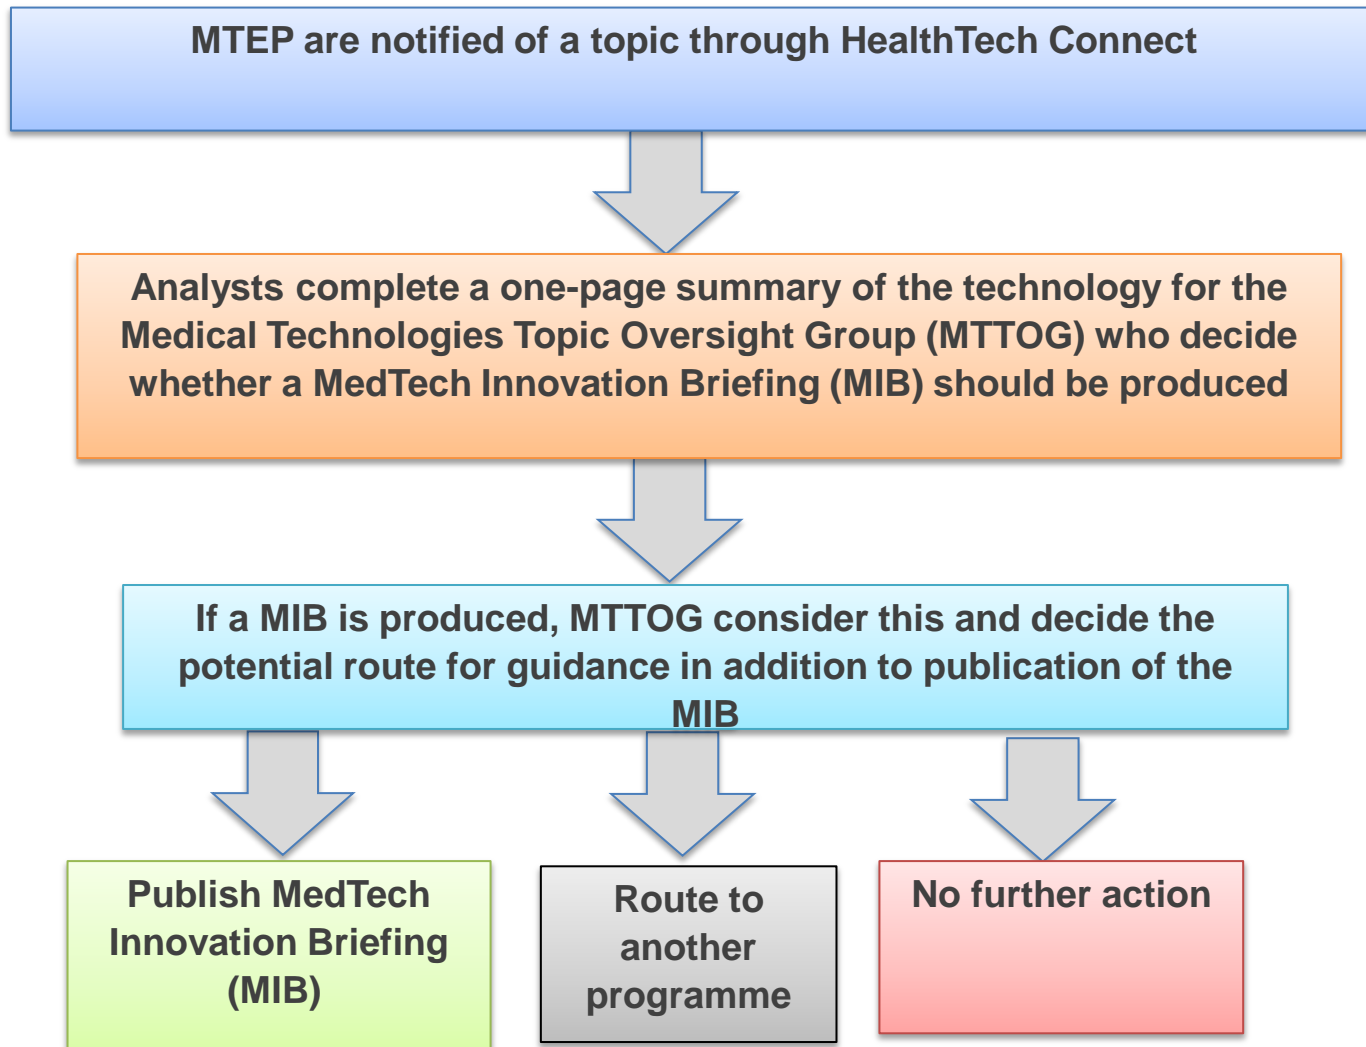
MTEP are notified of a topic through HealthTech Connect

Analysts complete a one-page summary of the technology for the Medical Technologies Topic Oversight Group (MTTOG) who decide whether a MedTech Innovation Briefing (MIB) should be produced

If a MIB is produced, MTTOG consider this and decide the potential route for guidance in addition to publication of the MIB

Publish MedTech Innovation Briefing (MIB)

Route to another programme

No further action